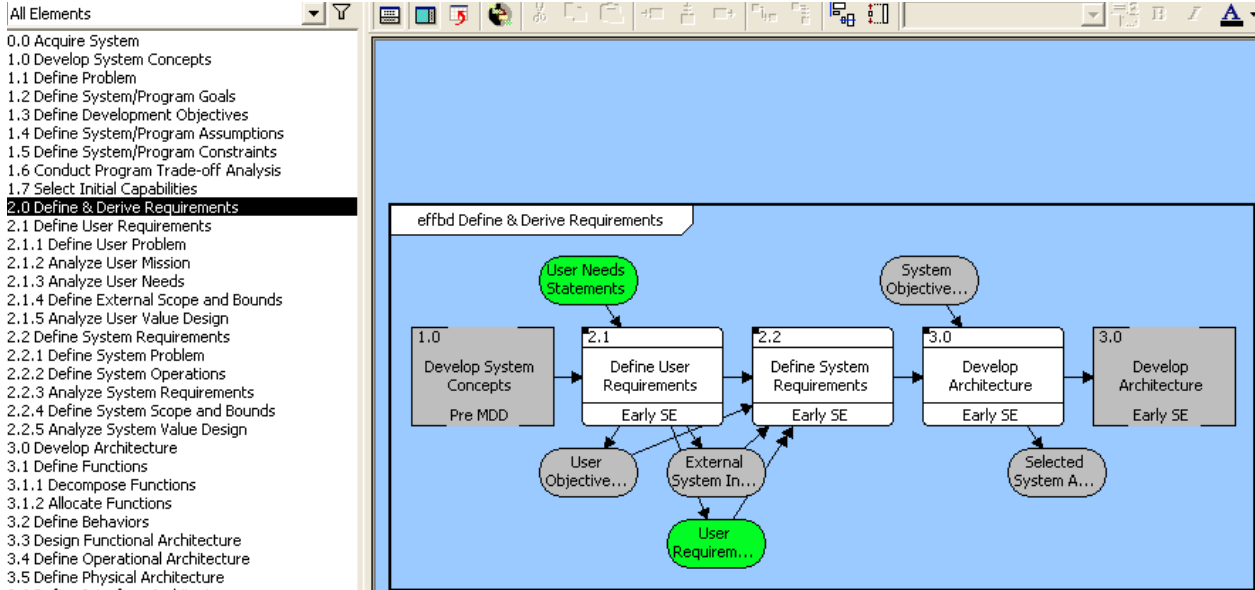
All Elements

0.0 Acquire System
1.0 Develop System Concepts
1.1 Define Problem
1.2 Define System/Program Goals
1.3 Define Development Objectives
1.4 Define System/Program Assumptions
1.5 Define System/Program Constraints
1.6 Conduct Program Trade-off Analysis
1.7 Select Initial Capabilities
2.0 Define & Derive Requirements
2.1 Define User Requirements
2.1.1 Define User Problem
2.1.2 Analyze User Mission
2.1.3 Analyze User Needs
2.1.4 Define External Scope and Bounds
2.1.5 Analyze User Value Design
2.2 Define System Requirements
2.2.1 Define System Problem
2.2.2 Define System Operations
2.2.3 Analyze System Requirements
2.2.4 Define System Scope and Bounds
2.2.5 Analyze System Value Design
3.0 Develop Architecture
3.1 Define Functions
3.1.1 Decompose Functions
3.1.2 Allocate Functions
3.2 Define Behaviors
3.3 Design Functional Architecture
3.4 Define Operational Architecture
3.5 Define Physical Architecture

effbd Define & Derive Requirements

User Needs Statements

System Objective...

1.0 Develop System Concepts Pre MDD

2.1 Define User Requirements Early SE

2.2 Define System Requirements Early SE

3.0 Develop Architecture Early SE

3.0 Develop Architecture Early SE

User Objective...

External System In...

Selected System A...

User Requirem...